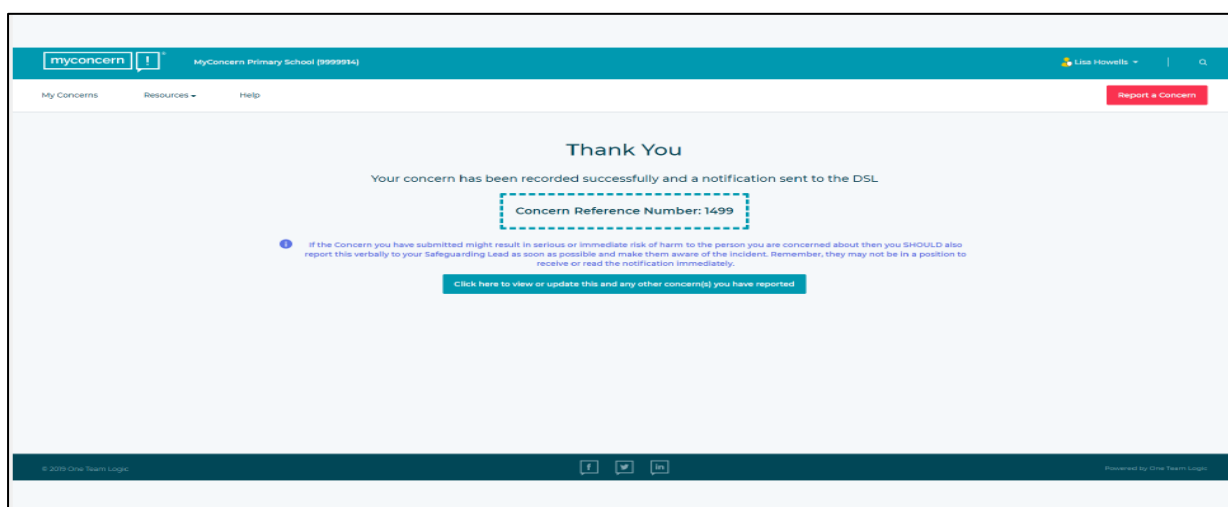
myconcern !

MyConcern Primary School (9999914)

Lisa Howells

My Concerns Resources Help

Report a Concern

Thank You

Your concern has been recorded successfully and a notification sent to the DSL

Concern Reference Number: 1499

If the Concern you have submitted might result in serious or immediate risk of harm to the person you are concerned about then you SHOULD also report this verbally to your Safeguarding Lead as soon as possible and make them aware of the incident. Remember, they may not be in a position to receive or read the notification immediately.

Click here to view or update this and any other concern(s) you have reported

© 2019 One Team Logic

f in

Powered by One Team Logic